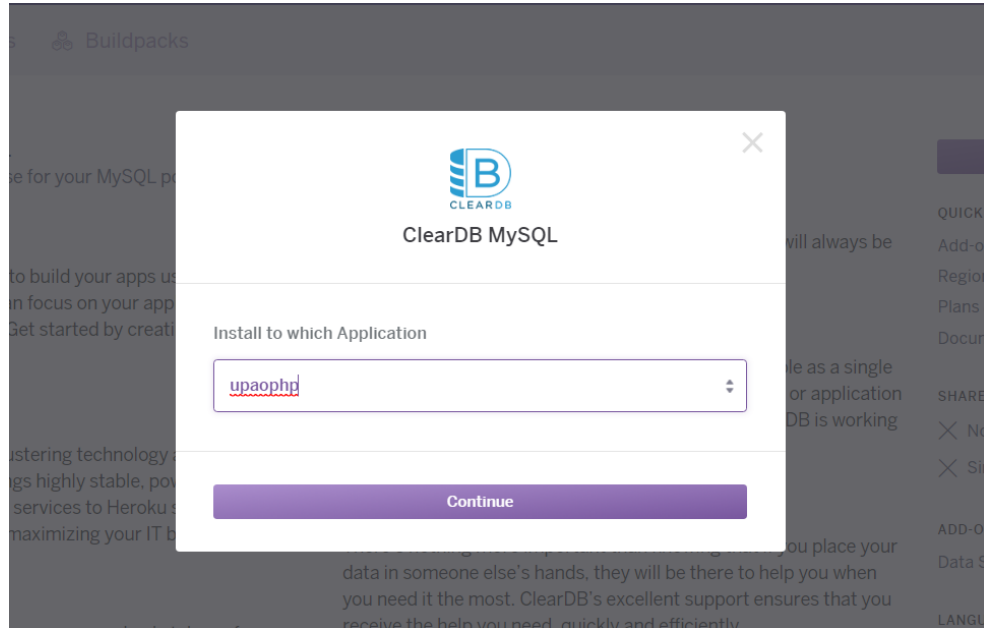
s Buildpacks

se for your MySQL po

to build your apps us
an focus on your app
Get started by creati

ustering technology a
ngs highly stable, pov
services to Heroku s
maximizing your IT b

will always be

le as a single
or application
DB is working

you place your
data in someone else's hands, they will be there to help you when
you need it the most. ClearDB's excellent support ensures that you
receive the help you need, quickly and efficiently

QUICK
Add-o
Regio
Plans
Docur

SHARE
No
Si

ADD-O
Data S

LANGU

CLEARDB
ClearDB MySQL

Install to which Application

upaophp

Continue